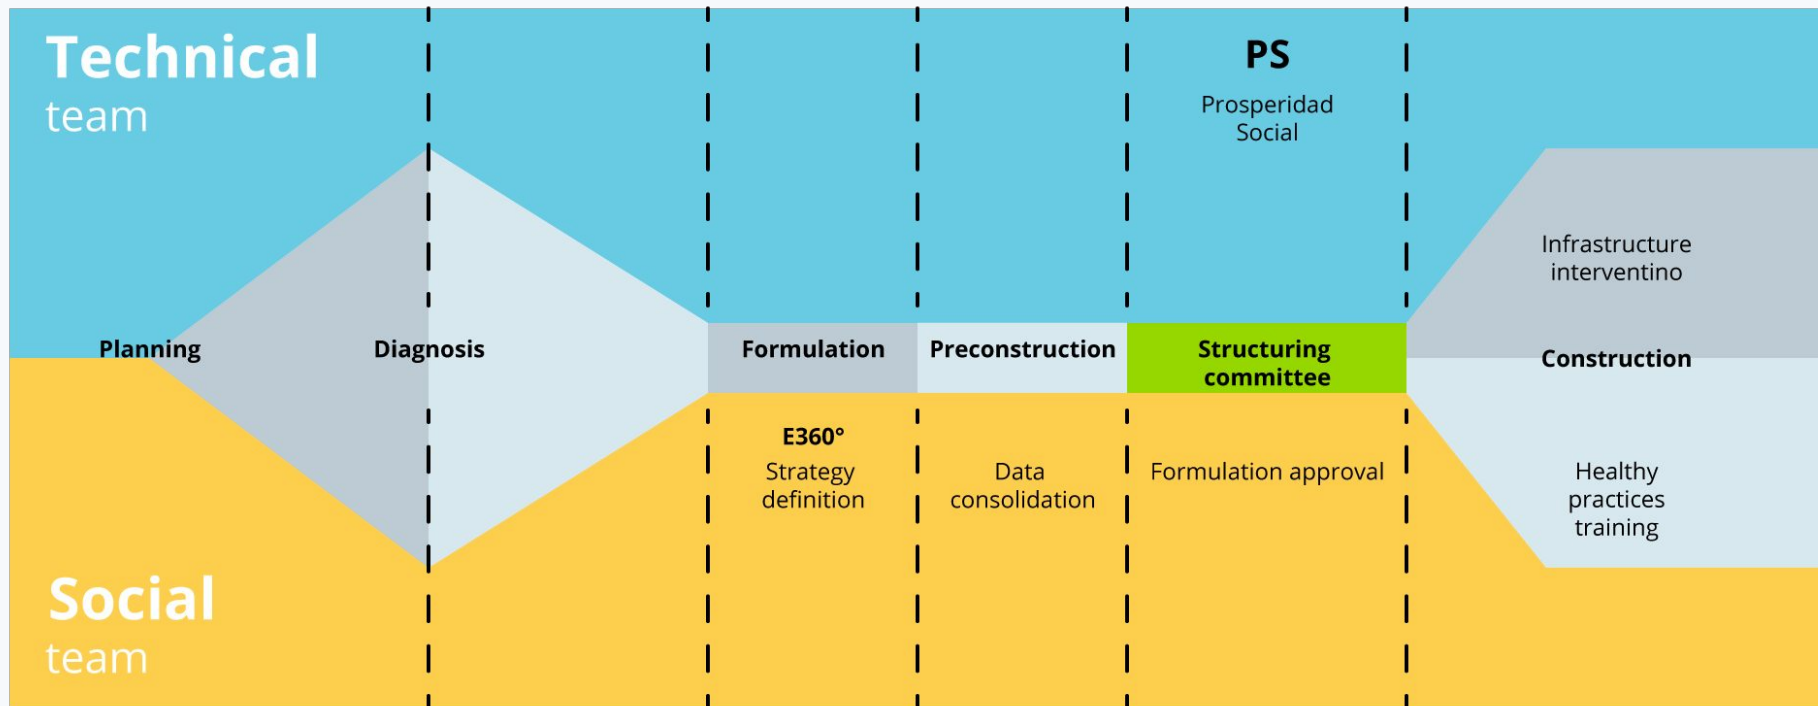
Technical
team

PS
Prosperidad Social

Infrastructure interventino

Planning

Diagnosis

Formulation

Preconstruction

Structuring committee

Construction

E360°
Strategy definition

Data consolidation

Formulation approval

Healthy practices training

Social
team